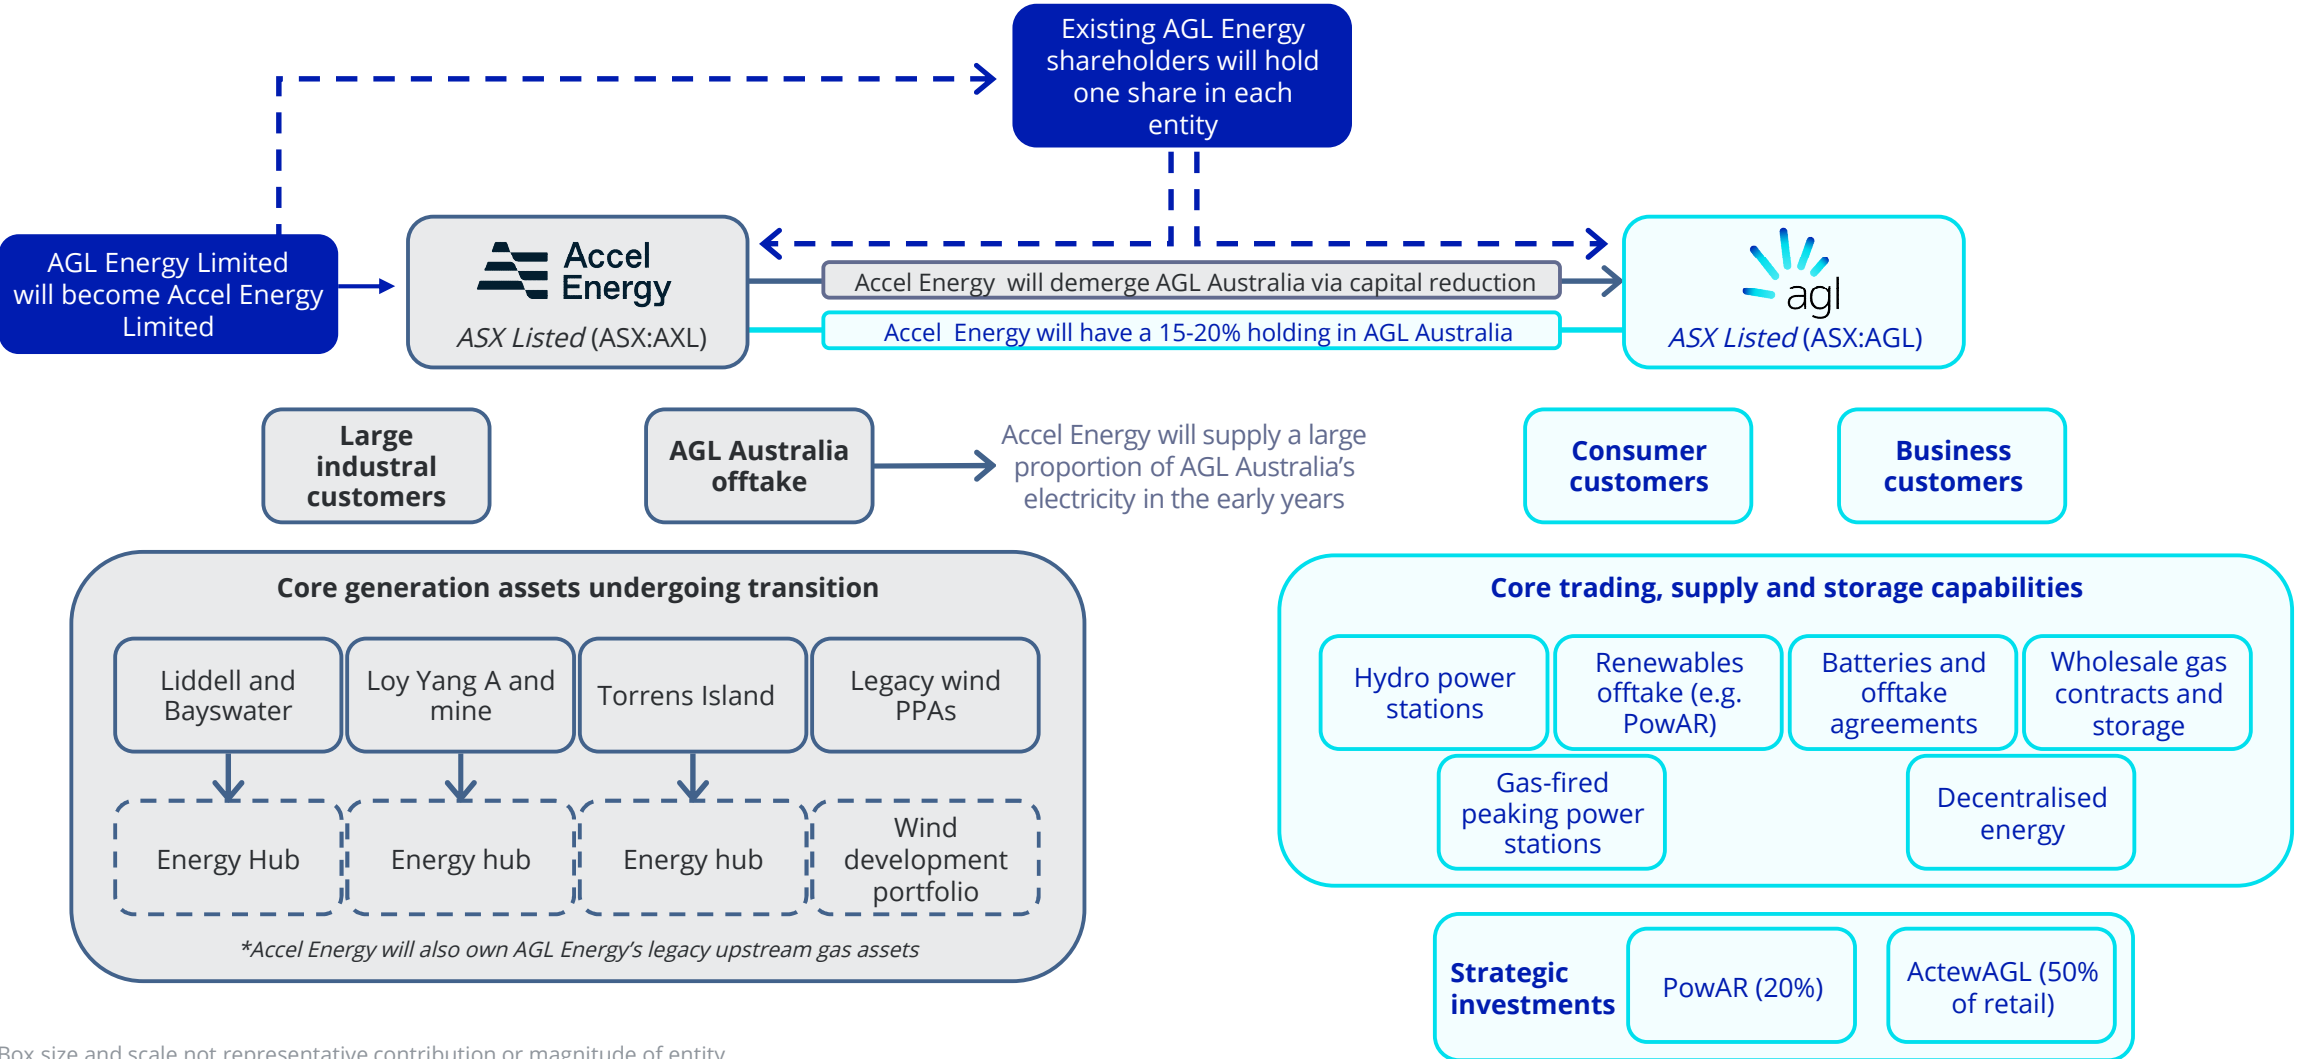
Existing AGL Energy shareholders will hold one share in each entity

AGL Energy Limited will become Accel Energy Limited

Accel Energy

ASX Listed (ASX:AXL)

Accel Energy will demerge AGL Australia via capital reduction

Accel Energy will have a 15-20% holding in AGL Australia

agl

ASX Listed (ASX:AGL)

Large industral customers

AGL Australia offtake

Accel Energy will supply a large proportion of AGL Australia's electricity in the early years

Consumer customers

Business customers

Core generation assets undergoing transition

Liddell and Bayswater

Loy Yang A and mine

Torrens Island

Legacy wind PPAs

Energy Hub

Energy hub

Energy hub

Wind development portfolio

*Accel Energy will also own AGL Energy's legacy upstream gas assets

Core trading, supply and storage capabilities

Hydro power stations

Renewables offtake (e.g. PowAR)

Batteries and offtake agreements

Wholesale gas contracts and storage

Gas-fired peaking power stations

Decentralised energy

Strategic investments

PowAR (20%)

ActewAGL (50% of retail)

Box size and scale not representative contribution or magnitude of entity